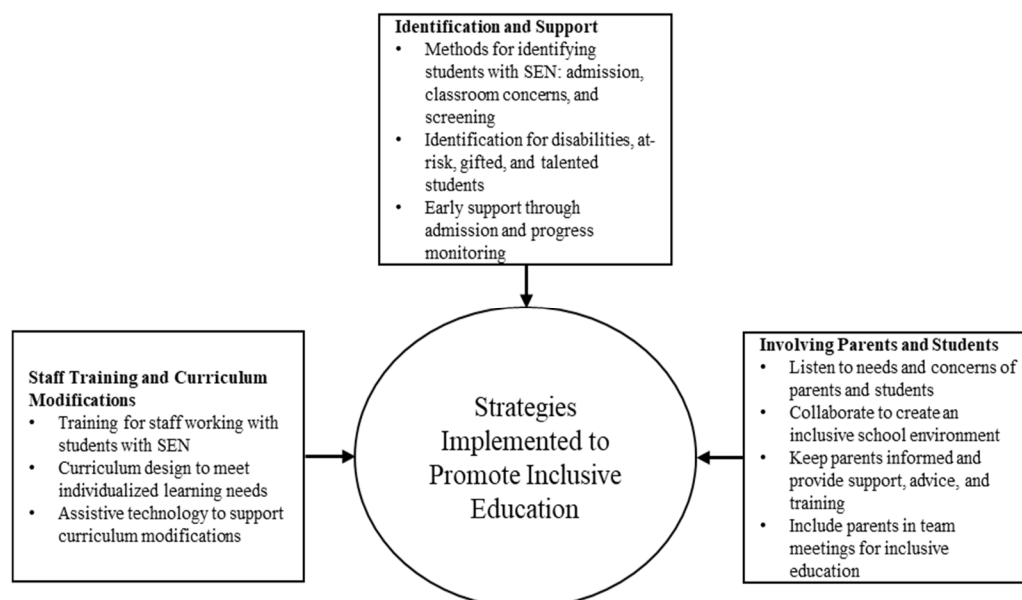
**Identification and Support**
- Methods for identifying students with SEN: admission, classroom concerns, and screening
- Identification for disabilities, at-risk, gifted, and talented students
- Early support through admission and progress monitoring

**Staff Training and Curriculum Modifications**
- Training for staff working with students with SEN
- Curriculum design to meet individualized learning needs
- Assistive technology to support curriculum modifications

Strategies Implemented to Promote Inclusive Education

**Involving Parents and Students**
- Listen to needs and concerns of parents and students
- Collaborate to create an inclusive school environment
- Keep parents informed and provide support, advice, and training
- Include parents in team meetings for inclusive education